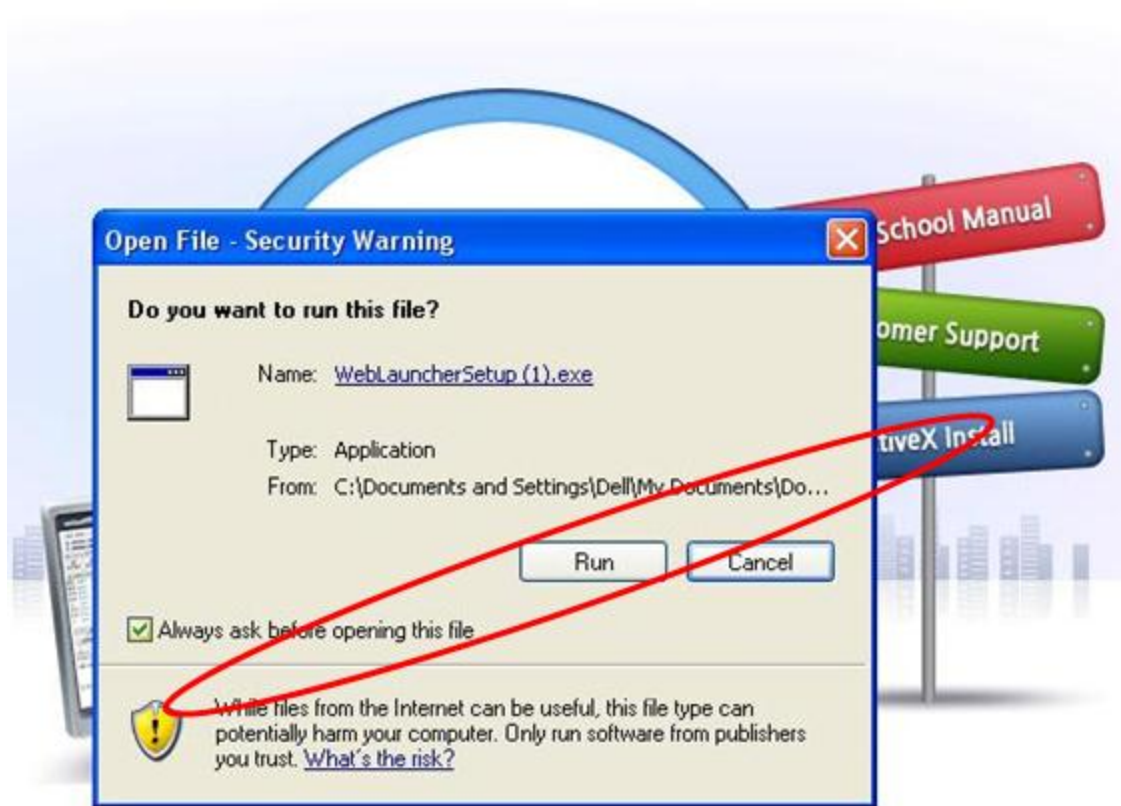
Open File - Security Warning

Do you want to run this file?

Name: WebLauncherSetup (1).exe

Type: Application

From: C:\Documents and Settings\Dell\My Documents\Do...

Run Cancel

Always ask before opening this file

While files from the Internet can be useful, this file type can potentially harm your computer. Only run software from publishers you trust. What's the risk?

School Manual

omer Support

tiveX Install